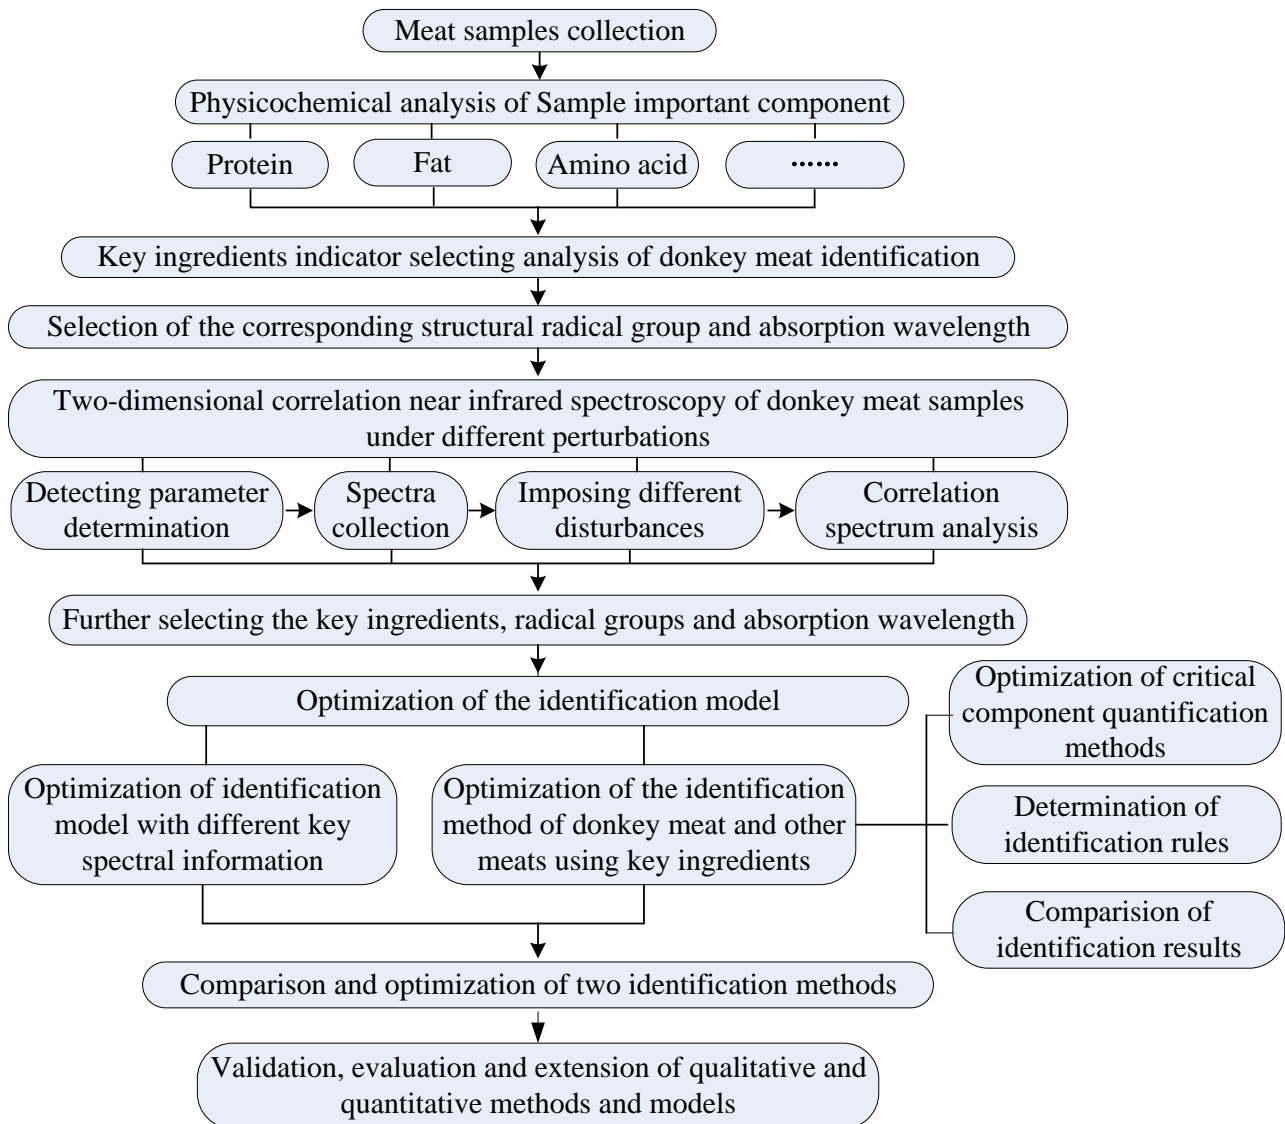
Meat samples collection

Physicochemical analysis of Sample important component

Protein

Fat

Amino acid

······

Key ingredients indicator selecting analysis of donkey meat identification

Selection of the corresponding structural radical group and absorption wavelength

Two-dimensional correlation near infrared spectroscopy of donkey meat samples under different perturbations

Detecting parameter determination

Spectra collection

Imposing different disturbances

Correlation spectrum analysis

Further selecting the key ingredients, radical groups and absorption wavelength

Optimization of the identification model

Optimization of critical component quantification methods

Optimization of identification model with different key spectral information

Optimization of the identification method of donkey meat and other meats using key ingredients

Determination of identification rules

Comparision of identification results

Comparison and optimization of two identification methods

Validation, evaluation and extension of qualitative and quantitative methods and models